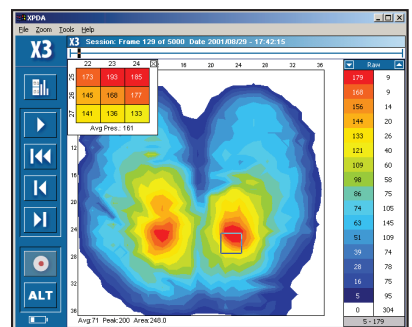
XPDA
File Zoom Tools Help
X3
X3 Session: Frame 129 of 5000 Date 2001/08/29 - 17:42:15

| | 22 | 23 | 24 |
|---|---|---|---|
| 25 | 173 | 193 | 185 |
| 26 | 145 | 168 | 177 |
| 27 | 141 | 136 | 133 |

Avg Pres.: 161

16 20 24 28 32 36
12 16 20 24 28 32 36

ALT

Avg:71 Peak:200 Area:248.0

| | Raw |
|---|---|
| 179 | 9 |
| 168 | 9 |
| 156 | 14 |
| 144 | 20 |
| 133 | 26 |
| 121 | 40 |
| 109 | 60 |
| 98 | 58 |
| 86 | 75 |
| 74 | 105 |
| 63 | 145 |
| 51 | 109 |
| 39 | 74 |
| 28 | 76 |
| 16 | 75 |
| 5 | 95 |
| 0 | 304 |

5 - 179